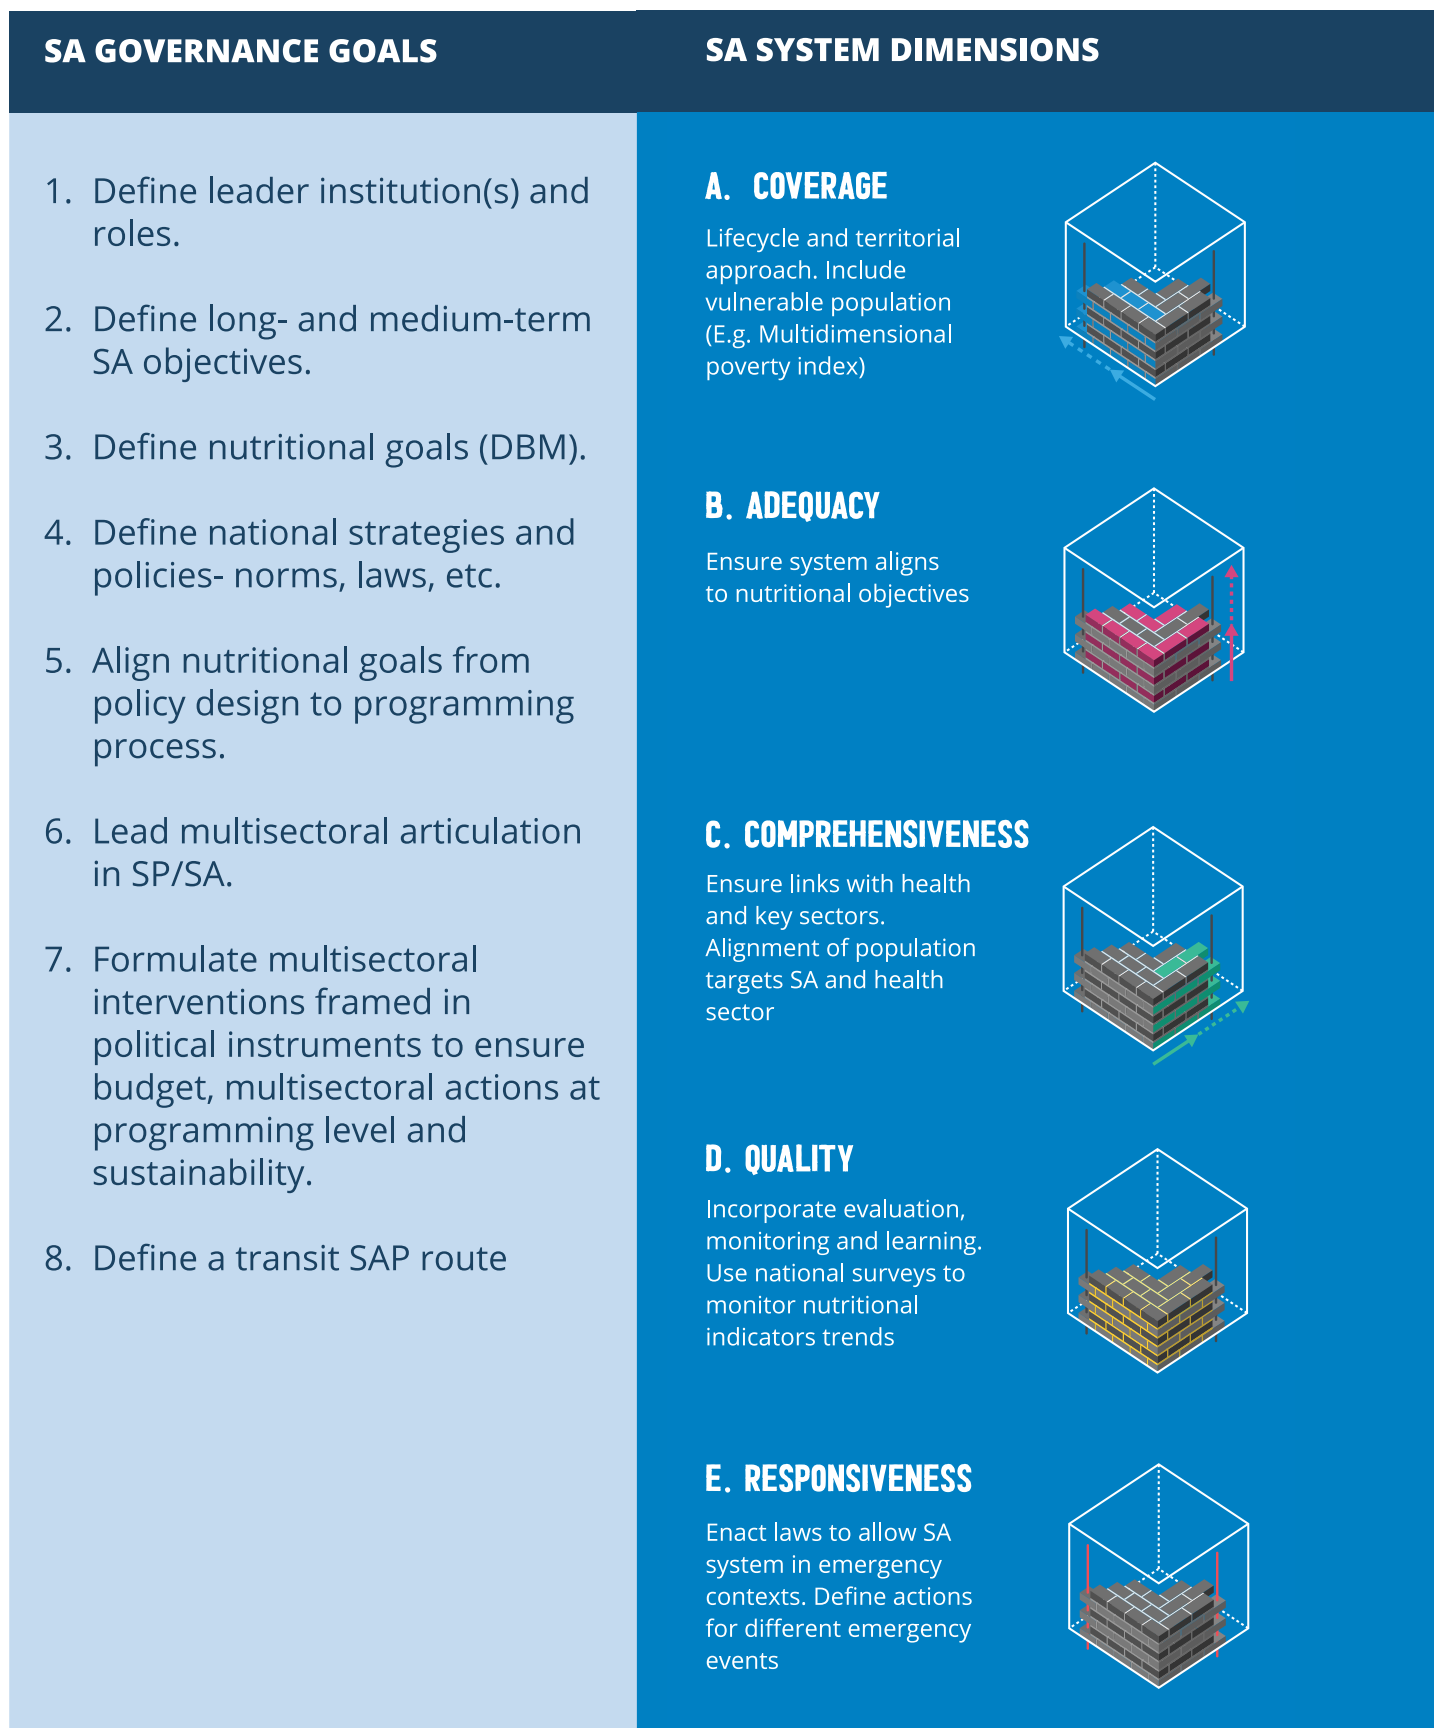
SA GOVERNANCE GOALS

1. Define leader institution(s) and roles.

2. Define long- and medium-term SA objectives.

3. Define nutritional goals (DBM).

4. Define national strategies and policies- norms, laws, etc.

5. Align nutritional goals from policy design to programming process.

6. Lead multisectoral articulation in SP/SA.

7. Formulate multisectoral interventions framed in political instruments to ensure budget, multisectoral actions at programming level and sustainability.

8. Define a transit SAP route

SA SYSTEM DIMENSIONS

A. COVERAGE

Lifecycle and territorial approach. Include vulnerable population (E.g. Multidimensional poverty index)

B. ADEQUACY

Ensure system aligns to nutritional objectives

C. COMPREHENSIVENESS

Ensure links with health and key sectors. Alignment of population targets SA and health sector

D. QUALITY

Incorporate evaluation, monitoring and learning. Use national surveys to monitor nutritional indicators trends

E. RESPONSIVENESS

Enact laws to allow SA system in emergency contexts. Define actions for different emergency events